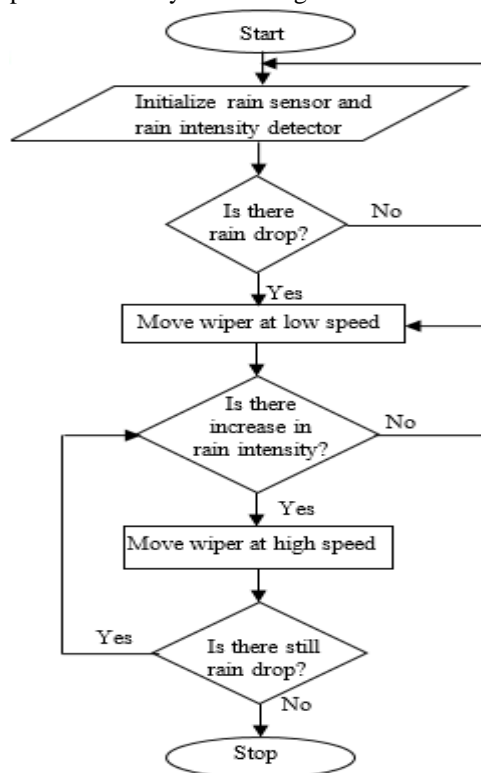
Start

Initialize rain sensor and rain intensity detector

Is there rain drop?

No

Yes

Move wiper at low speed

Is there increase in rain intensity?

No

Yes

Move wiper at high speed

Yes

Is there still rain drop?

No

Stop